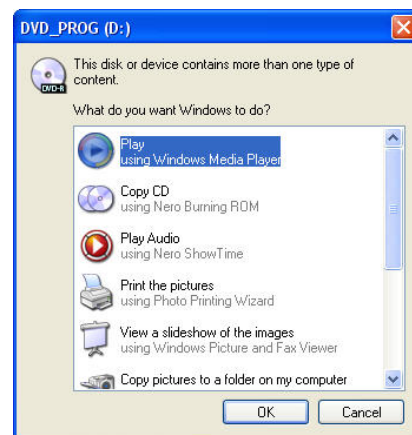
DVD_PROG (D:)

DVD-R

This disk or device contains more than one type of content.

What do you want Windows to do?

Play
using Windows Media Player

Copy CD
using Nero Burning ROM

Play Audio
using Nero ShowTime

Print the pictures
using Photo Printing Wizard

View a slideshow of the images
using Windows Picture and Fax Viewer

Copy pictures to a folder on my computer

OK

Cancel